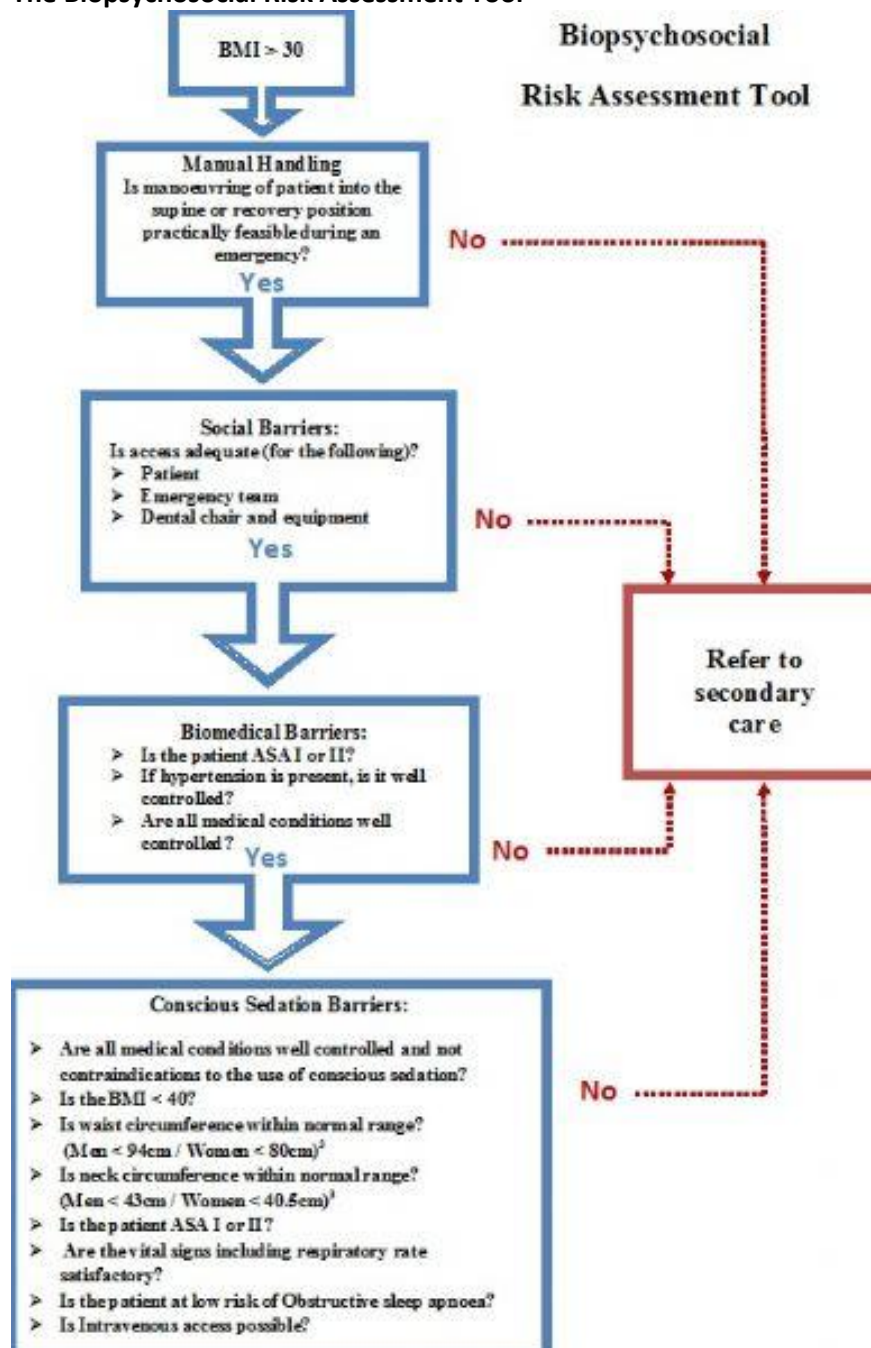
The Biopsychosocial Risk Assessment Tool

Biopsychosocial

Risk Assessment Tool

BMI > 30

Manual Handling
Is manoeuvring of patient into the supine or recovery position practically feasible during an emergency?
Yes

No

Social Barriers:
Is access adequate (for the following)?
➢ Patient
➢ Emergency team
➢ Dental chair and equipment
Yes

No

Refer to secondary care

Biomedical Barriers:
➢ Is the patient ASA I or II?
➢ If hypertension is present, is it well controlled?
➢ Are all medical conditions well controlled?
Yes

No

Conscious Sedation Barriers:
➢ Are all medical conditions well controlled and not contraindications to the use of conscious sedation?
➢ Is the BMI < 40?
➢ Is waist circumference within normal range? (Men < 94cm / Women < 80cm)$^{2}$
➢ Is neck circumference within normal range? (Men < 43cm / Women < 40.5cm)$^{3}$
➢ Is the patient ASA I or II?
➢ Are the vital signs including respiratory rate satisfactory?
➢ Is the patient at low risk of Obstructive sleep apnoea?
➢ Is Intravenous access possible?

No